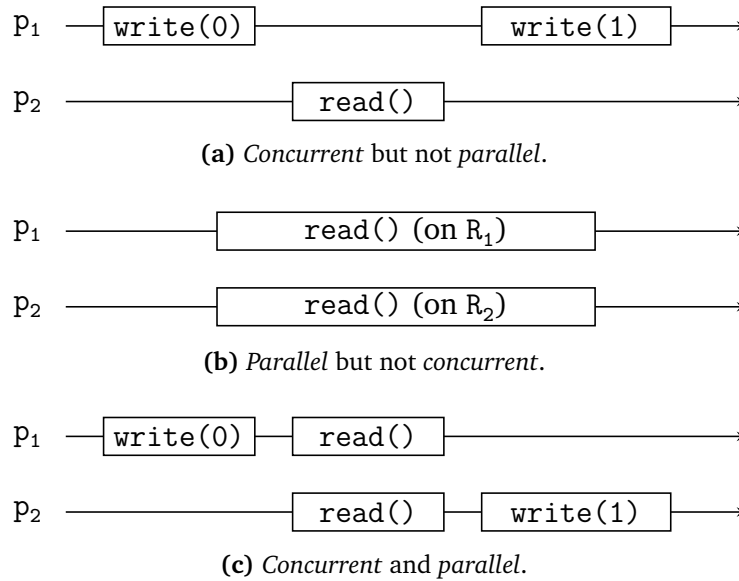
$p_1$ write(0) write(1)

$p_2$ read()

**(a)** *Concurrent* but not *parallel*.

$p_1$ read() (on $R_1$)

$p_2$ read() (on $R_2$)

**(b)** *Parallel* but not *concurrent*.

$p_1$ write(0) read()

$p_2$ read() write(1)

**(c)** *Concurrent* and *parallel*.